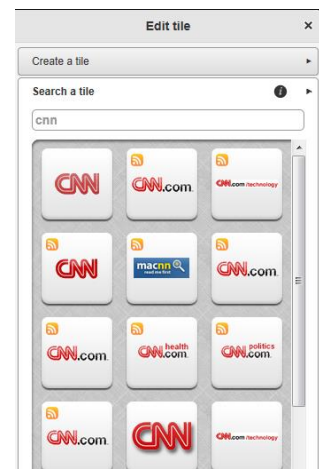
Edit tile ×

Create a tile ▸

Search a tile ▸

cnn

CNN

CNN.com

CNN.com /technology

CNN

macnn need me first

CNN.com

CNN.com

CNN health .com

CNN politics .com

CNN.com

CNN

CNN.com /technology